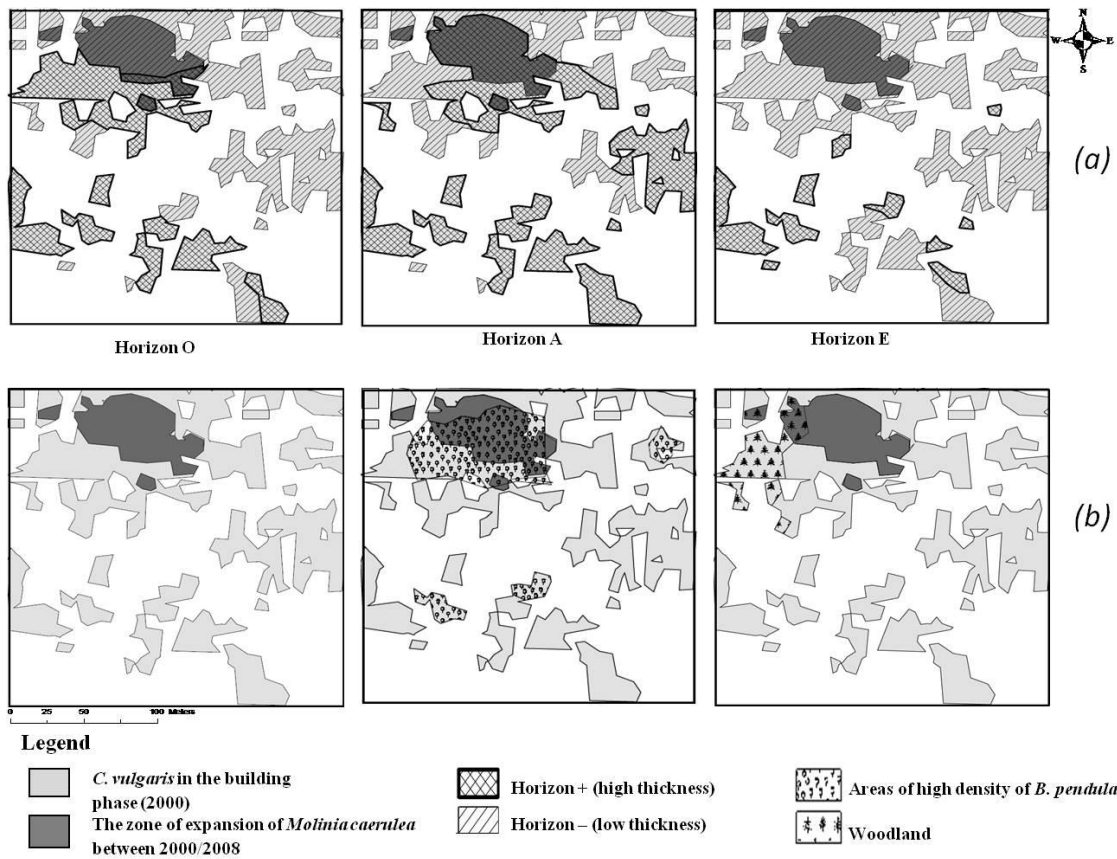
N
W E
S

(a)

Horizon O

Horizon A

Horizon E

(b)

0 25 50 100 Meters

Legend

C. vulgaris in the building phase (2000)

The zone of expansion of Molinia caerulea between 2000/2008

Horizon + (high thickness)

Horizon – (low thickness)

Areas of high density of B. pendula

Woodland